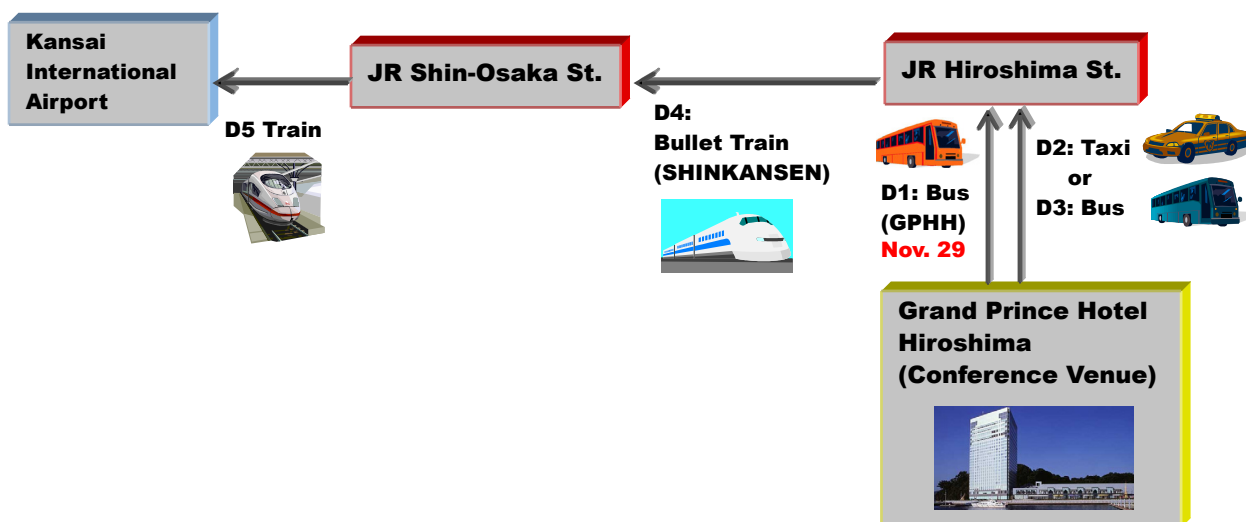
Kansai International Airport

JR Shin-Osaka St.

JR Hiroshima St.

D5 Train

D4: Bullet Train (SHINKANSEN)

D1: Bus (GPHH) Nov. 29

D2: Taxi or D3: Bus

Grand Prince Hotel Hiroshima (Conference Venue)